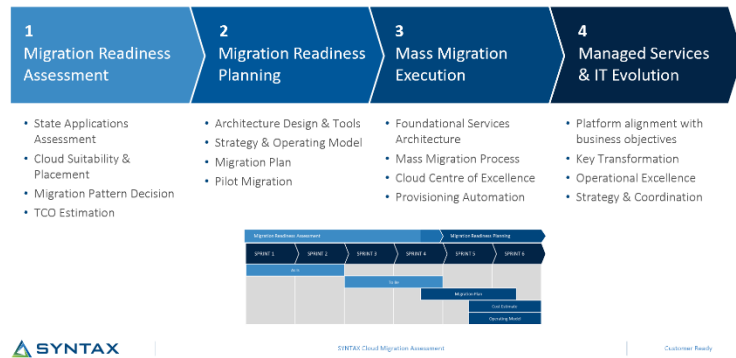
1
Migration Readiness Assessment

2
Migration Readiness Planning

3
Mass Migration Execution

4
Managed Services & IT Evolution

- State Applications Assessment
- Cloud Suitability & Placement
- Migration Pattern Decision
- TCO Estimation

- Architecture Design & Tools
- Strategy & Operating Model
- Migration Plan
- Pilot Migration

- Foundational Services Architecture
- Mass Migration Process
- Cloud Centre of Excellence
- Provisioning Automation

- Platform alignment with business objectives
- Key Transformation
- Operational Excellence
- Strategy & Coordination

Migration Readiness Assessment | Migration Readiness Planning

SPRINT 1 | SPRINT 2 | SPRINT 3 | SPRINT 4 | SPRINT 5 | SPRINT 6

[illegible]

To-Be

Migration Plan

Cost Estimate

Operating Model

SYNTAX

SYNTAX Cloud Migration Assessment

Customer Ready